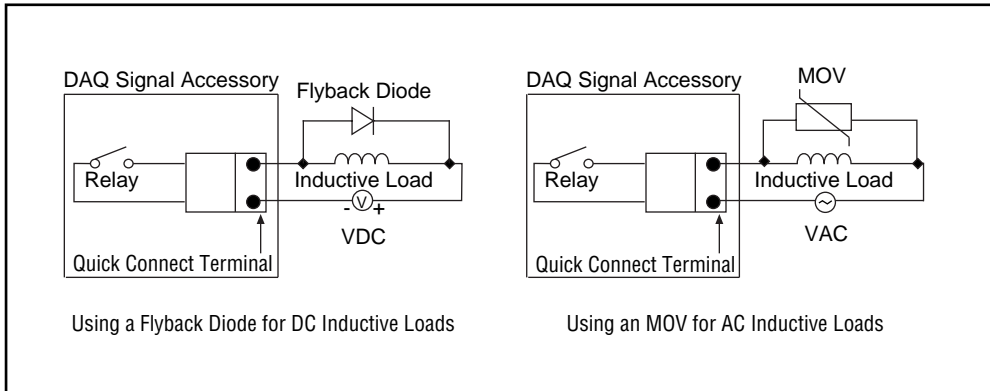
DAQ Signal Accessory

Flyback Diode

Relay

Inductive Load

- V +

VDC

Quick Connect Terminal

Using a Flyback Diode for DC Inductive Loads

DAQ Signal Accessory

MOV

Relay

Inductive Load

VAC

Quick Connect Terminal

Using an MOV for AC Inductive Loads